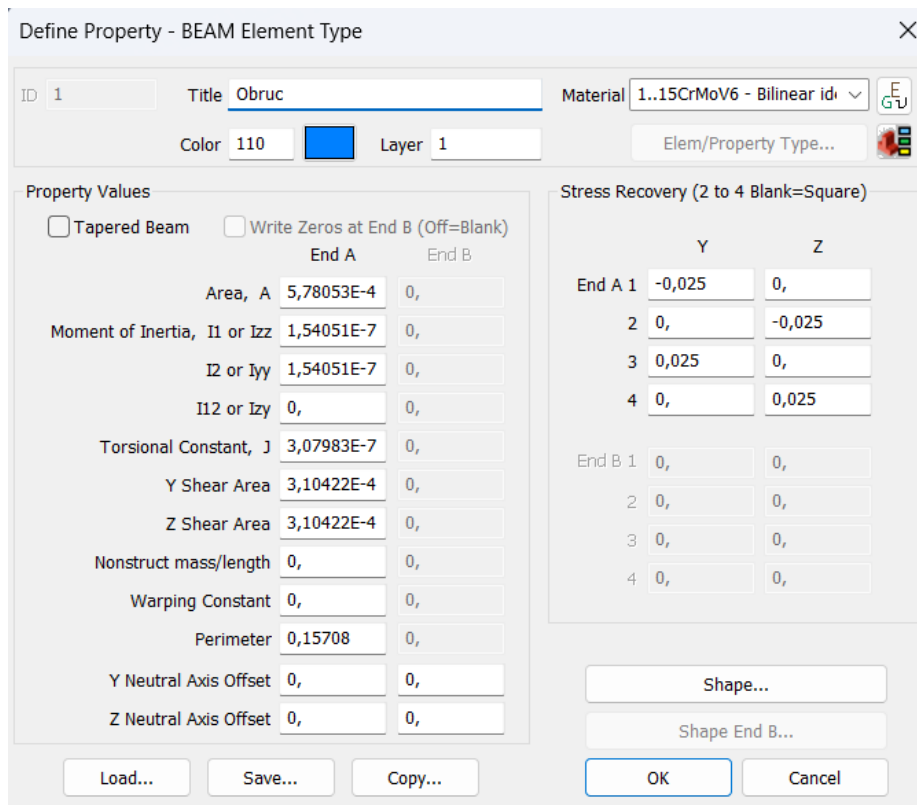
Define Property - BEAM Element Type

ID 1

Title Obruc

Material 1..15CrMoV6 - Bilinear id

Color 110

Layer 1

Elem/Property Type...

Property Values

Tapered Beam

Write Zeros at End B (Off=Blank)

| | End A | End B |
|---|---|---|
| Area, A | 5,78053E-4 | 0, |
| Moment of Inertia, I1 or Izz | 1,54051E-7 | 0, |
| I2 or Iyy | 1,54051E-7 | 0, |
| I12 or Izy | 0, | 0, |
| Torsional Constant, J | 3,07983E-7 | 0, |
| Y Shear Area | 3,10422E-4 | 0, |
| Z Shear Area | 3,10422E-4 | 0, |
| Nonstruct mass/length | 0, | 0, |
| Warping Constant | 0, | 0, |
| Perimeter | 0,15708 | 0, |
| Y Neutral Axis Offset | 0, | 0, |
| Z Neutral Axis Offset | 0, | 0, |

Stress Recovery (2 to 4 Blank=Square)

| | Y | Z |
|---|---|---|
| End A 1 | -0,025 | 0, |
| 2 | 0, | -0,025 |
| 3 | 0,025 | 0, |
| 4 | 0, | 0,025 |
| End B 1 | 0, | 0, |
| 2 | 0, | 0, |
| 3 | 0, | 0, |
| 4 | 0, | 0, |

Shape...

Shape End B...

Load... Save... Copy... OK Cancel